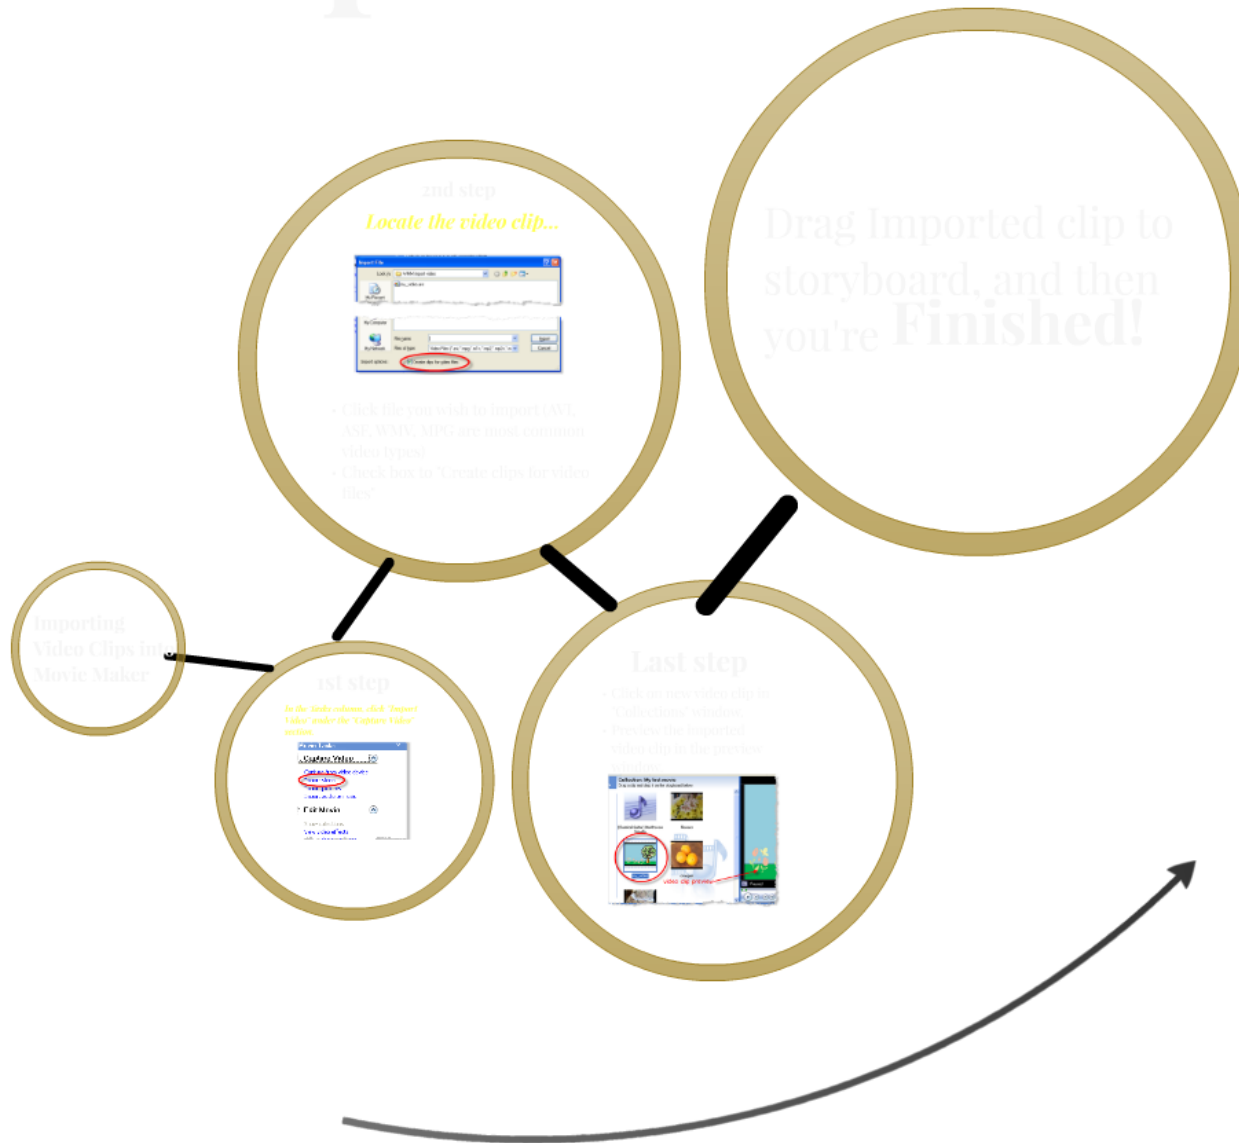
2nd step

Locate the video clip...

- Click file you wish to import (AVI, ASF, WMV, MPG are most common video types)
- Check box in "Create clips for video files"

Drag Imported clip to storyboard, and then you're Finished!

Importing Video Clips into Movie Maker

1st step

In the tasks column click "Import Video" under the "Capture Video" section

Movie Tasks
Capture Video
Edit Movie

Last step

- Click on new video clip in "Collections" window
- Preview the imported video clip in the preview window

Collection: My bird movies
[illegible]